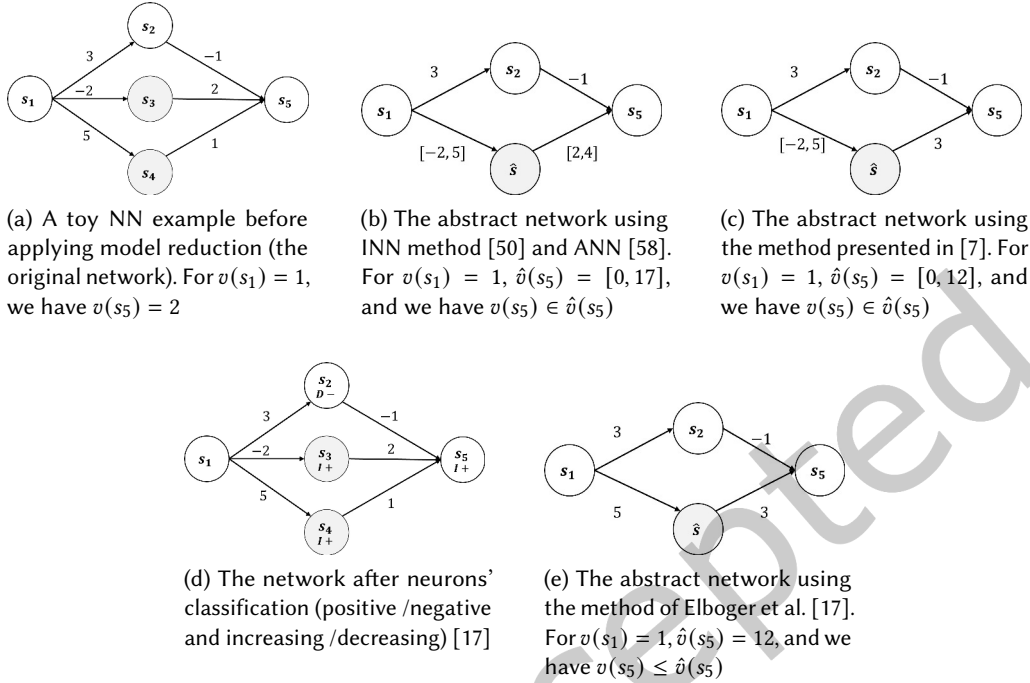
$s_2$
3
$-1$
$s_1$
$-2$
$s_3$
2
$s_5$
5
1
$s_4$

(a) A toy NN example before applying model reduction (the original network). For $v(s_1) = 1$, we have $v(s_5) = 2$

3
$s_2$
$-1$
$s_1$
$s_5$
$[-2, 5]$
$\hat{s}$
$[2,4]$

(b) The abstract network using INN method [50] and ANN [58]. For $v(s_1) = 1$, $\hat{v}(s_5) = [0, 17]$, and we have $v(s_5) \in \hat{v}(s_5)$

3
$s_2$
$-1$
$s_1$
$s_5$
$[-2, 5]$
3
$\hat{s}$

(c) The abstract network using the method presented in [7]. For $v(s_1) = 1$, $\hat{v}(s_5) = [0, 12]$, and we have $v(s_5) \in \hat{v}(s_5)$

$s_2$
$D-$
3
$-1$
$s_1$
$-2$
$s_3$
$I+$
2
$s_5$
$I+$
5
1
$s_4$
$I+$

(d) The network after neurons' classification (positive /negative and increasing /decreasing) [17]

3
$s_2$
$-1$
$s_1$
$s_5$
5
$\hat{s}$
3

(e) The abstract network using the method of Elboger et al. [17]. For $v(s_1) = 1$, $\hat{v}(s_5) = 12$, and we have $v(s_5) \leq \hat{v}(s_5)$

Accepted